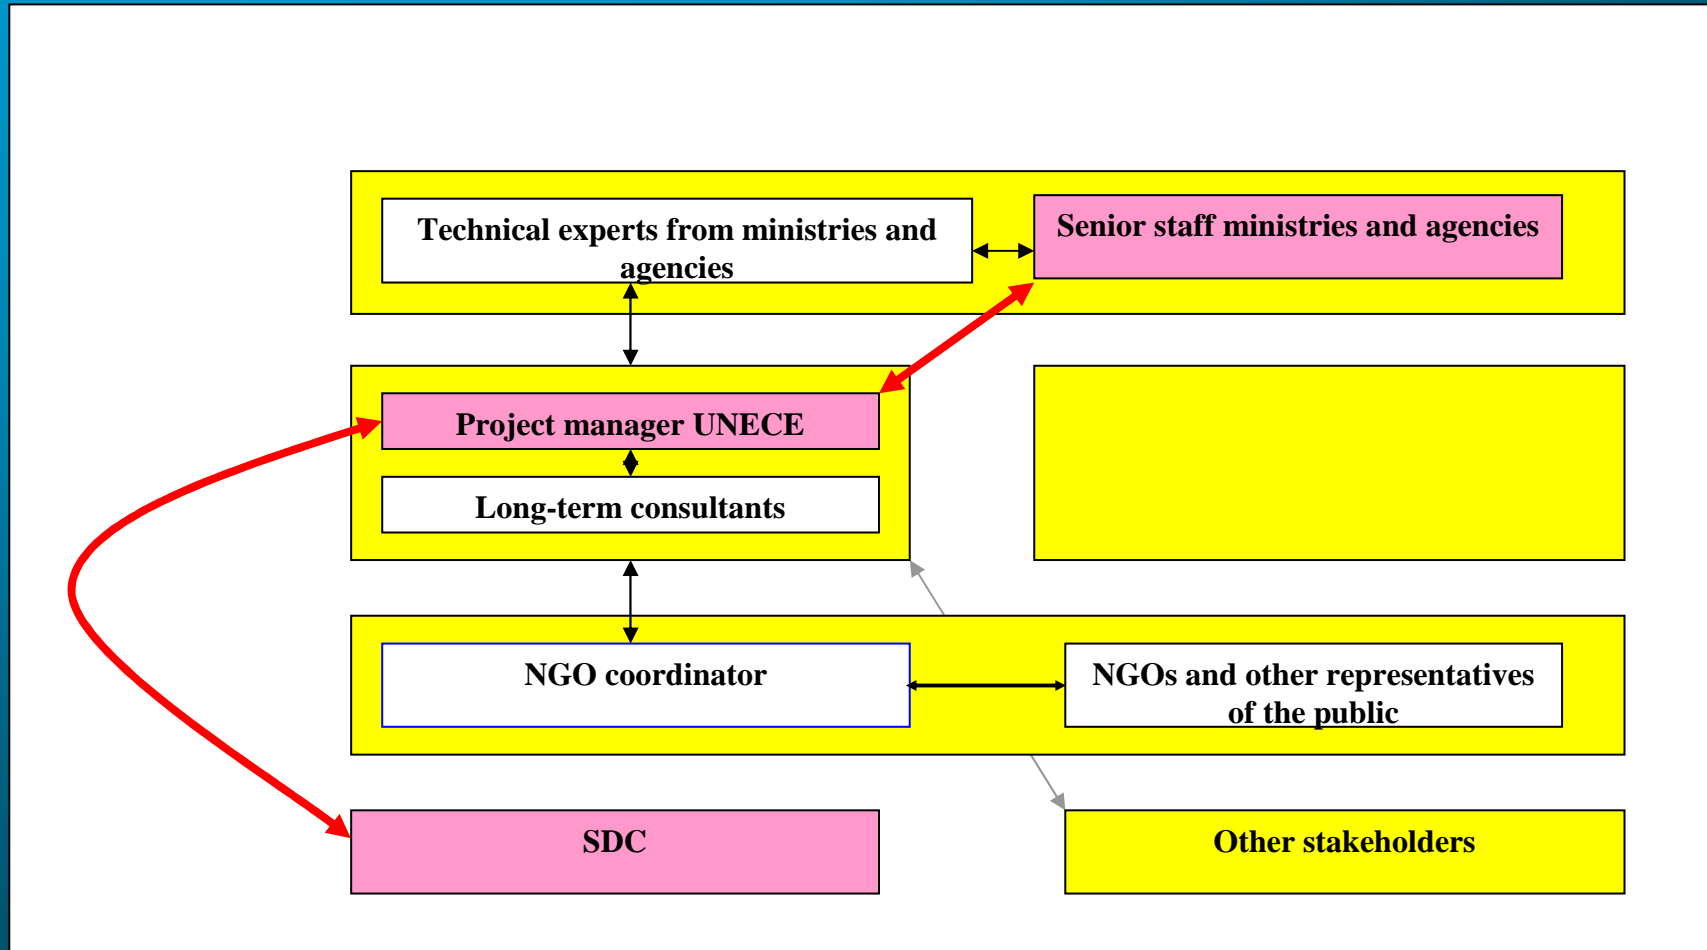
Technical experts from ministries and agencies

Senior staff ministries and agencies

Project manager UNECE

Long-term consultants

NGO coordinator

NGOs and other representatives of the public

SDC

Other stakeholders